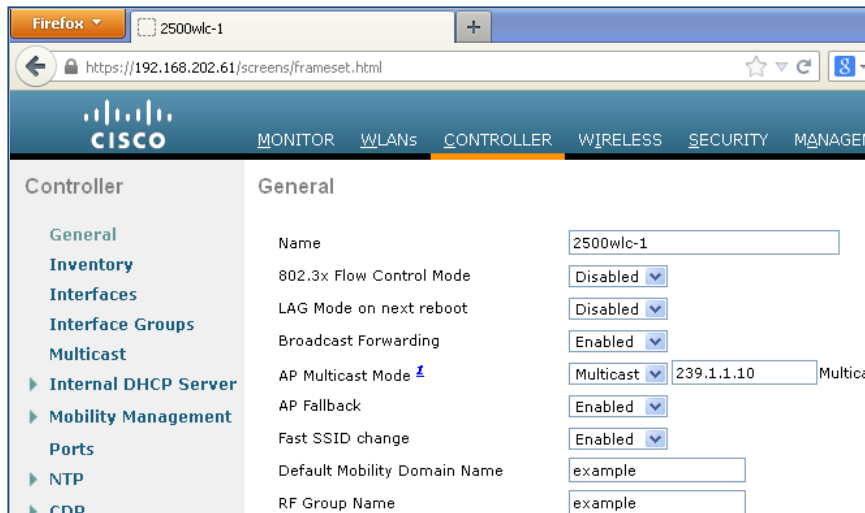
Firefox
2500wlc-1
+
https://192.168.202.61/screens/frameset.html

CISCO
MONITOR WLANs CONTROLLER WIRELESS SECURITY MANAGE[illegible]

Controller
General
Inventory
Interfaces
Interface Groups
Multicast
Internal DHCP Server
Mobility Management
Ports
NTP
CDP

General

| | |
|---|---|
| Name | 2500wlc-1 |
| 802.3x Flow Control Mode | Disabled |
| LAG Mode on next reboot | Disabled |
| Broadcast Forwarding | Enabled |
| AP Multicast Mode $^1$ | Multicast 239.1.1.10 Multica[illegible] |
| AP Fallback | Enabled |
| Fast SSID change | Enabled |
| Default Mobility Domain Name | example |
| RF Group Name | example |